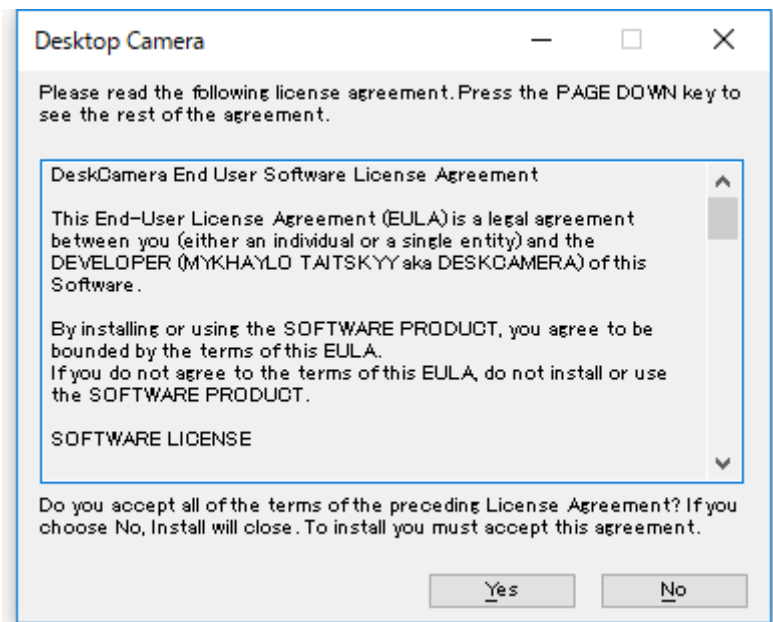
Desktop Camera

Please read the following license agreement. Press the PAGE DOWN key to see the rest of the agreement.

DeskCamera End User Software License Agreement

This End-User License Agreement (EULA) is a legal agreement between you (either an individual or a single entity) and the DEVELOPER (MYKHAYLO TAITSKYY aka DESKCAMERA) of this Software.

By installing or using the SOFTWARE PRODUCT, you agree to be bounded by the terms of this EULA.
If you do not agree to the terms of this EULA, do not install or use the SOFTWARE PRODUCT.

SOFTWARE LICENSE

Do you accept all of the terms of the preceding License Agreement? If you choose No, Install will close. To install you must accept this agreement.

Yes

No